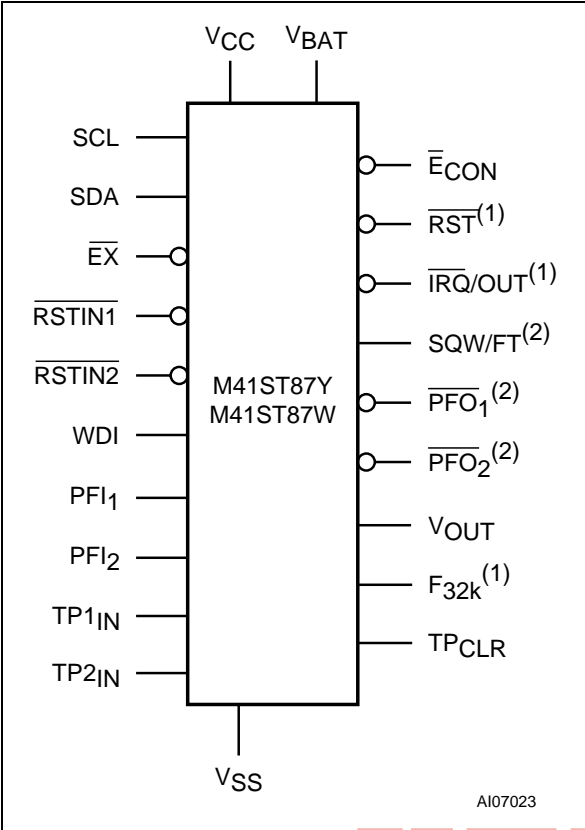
$V_{CC}$
$V_{BAT}$

SCL
SDA
$\overline{EX}$
$\overline{RSTIN1}$
$\overline{RSTIN2}$
WDI
$PFI_1$
$PFI_2$
$TP1_{IN}$
$TP2_{IN}$

M41ST87Y
M41ST87W

$\overline{E}_{CON}$
$\overline{RST}^{(1)}$
$\overline{IRQ}/OUT^{(1)}$
$SQW/FT^{(2)}$
$\overline{PFO_1}^{(2)}$
$\overline{PFO_2}^{(2)}$
$V_{OUT}$
$F_{32k}^{(1)}$
$TP_{CLR}$

$V_{SS}$

AI07023